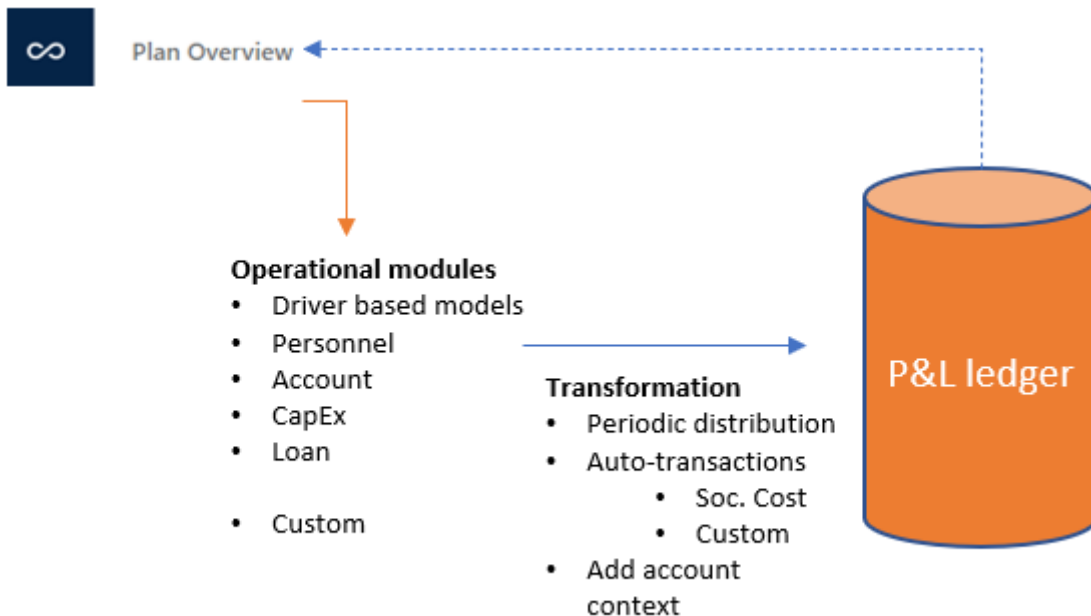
Plan Overview

Operational modules
- Driver based models
- Personnel
- Account
- CapEx
- Loan

- Custom

Transformation
- Periodic distribution
- Auto-transactions
  - Soc. Cost
  - Custom
- Add account context

P&L ledger